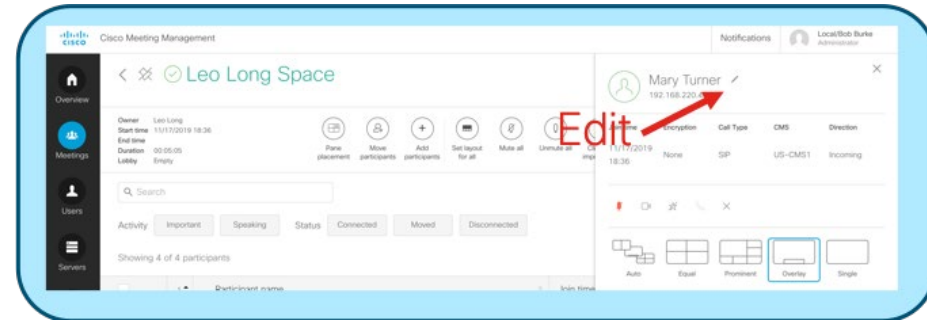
Cisco Meeting Management

Notifications

Local/Bob Burke
Administrator

Overview

Meetings

Users

Servers

Leo Long Space

Owner Leo Long
Start time 11/17/2019 18:36
End time
Duration 00:05:05
Lobby Empty

Pane placement

Move participants

Add participants

Set layout for all

Mute all

Unmute all

Q Search

Activity Important Speaking Status Connected Moved Disconnected

Showing 4 of 4 participants

Participant name

Join time

Mary Turner

192.168.220.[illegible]

Edit

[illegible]time Encryption Call Type CMS Direction

11/17/2019 18:36 None SIP US-CMS1 Incoming

Auto Equal Prominent Overlay Single